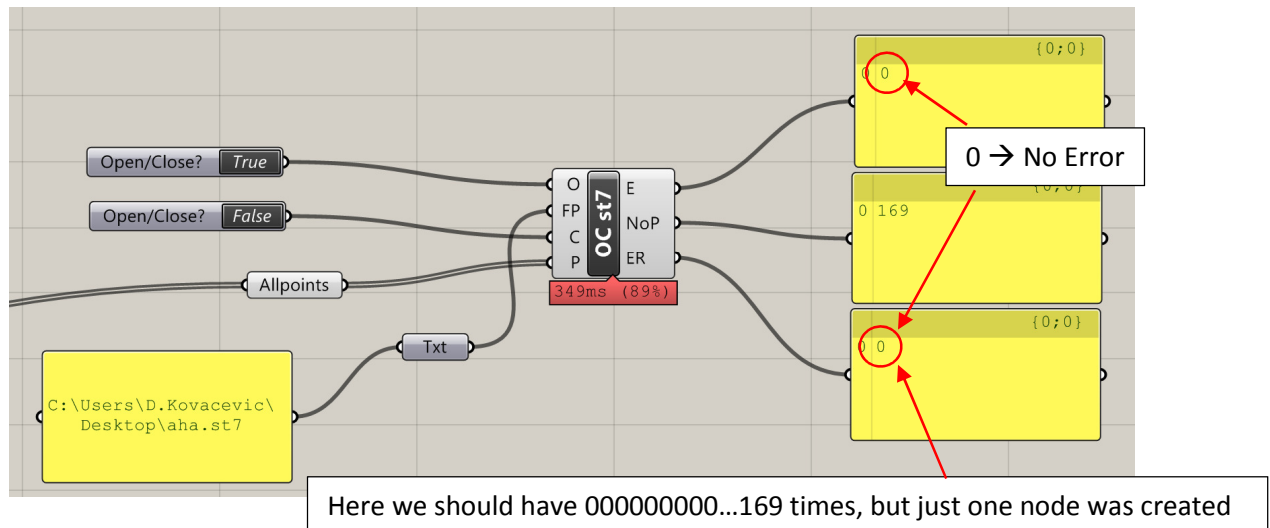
Open/Close? True

Open/Close? False

Allpoints

C:\Users\D.Kovacevic\Desktop\aha.st7

Txt

O
FP
C
P

OC st7

E
NoP
ER

349ms (89%)

{0;0}
0 0

0 → No Error

{0;0}
0 169

{0;0}
0 0

Here we should have 000000000…169 times, but just one node was created